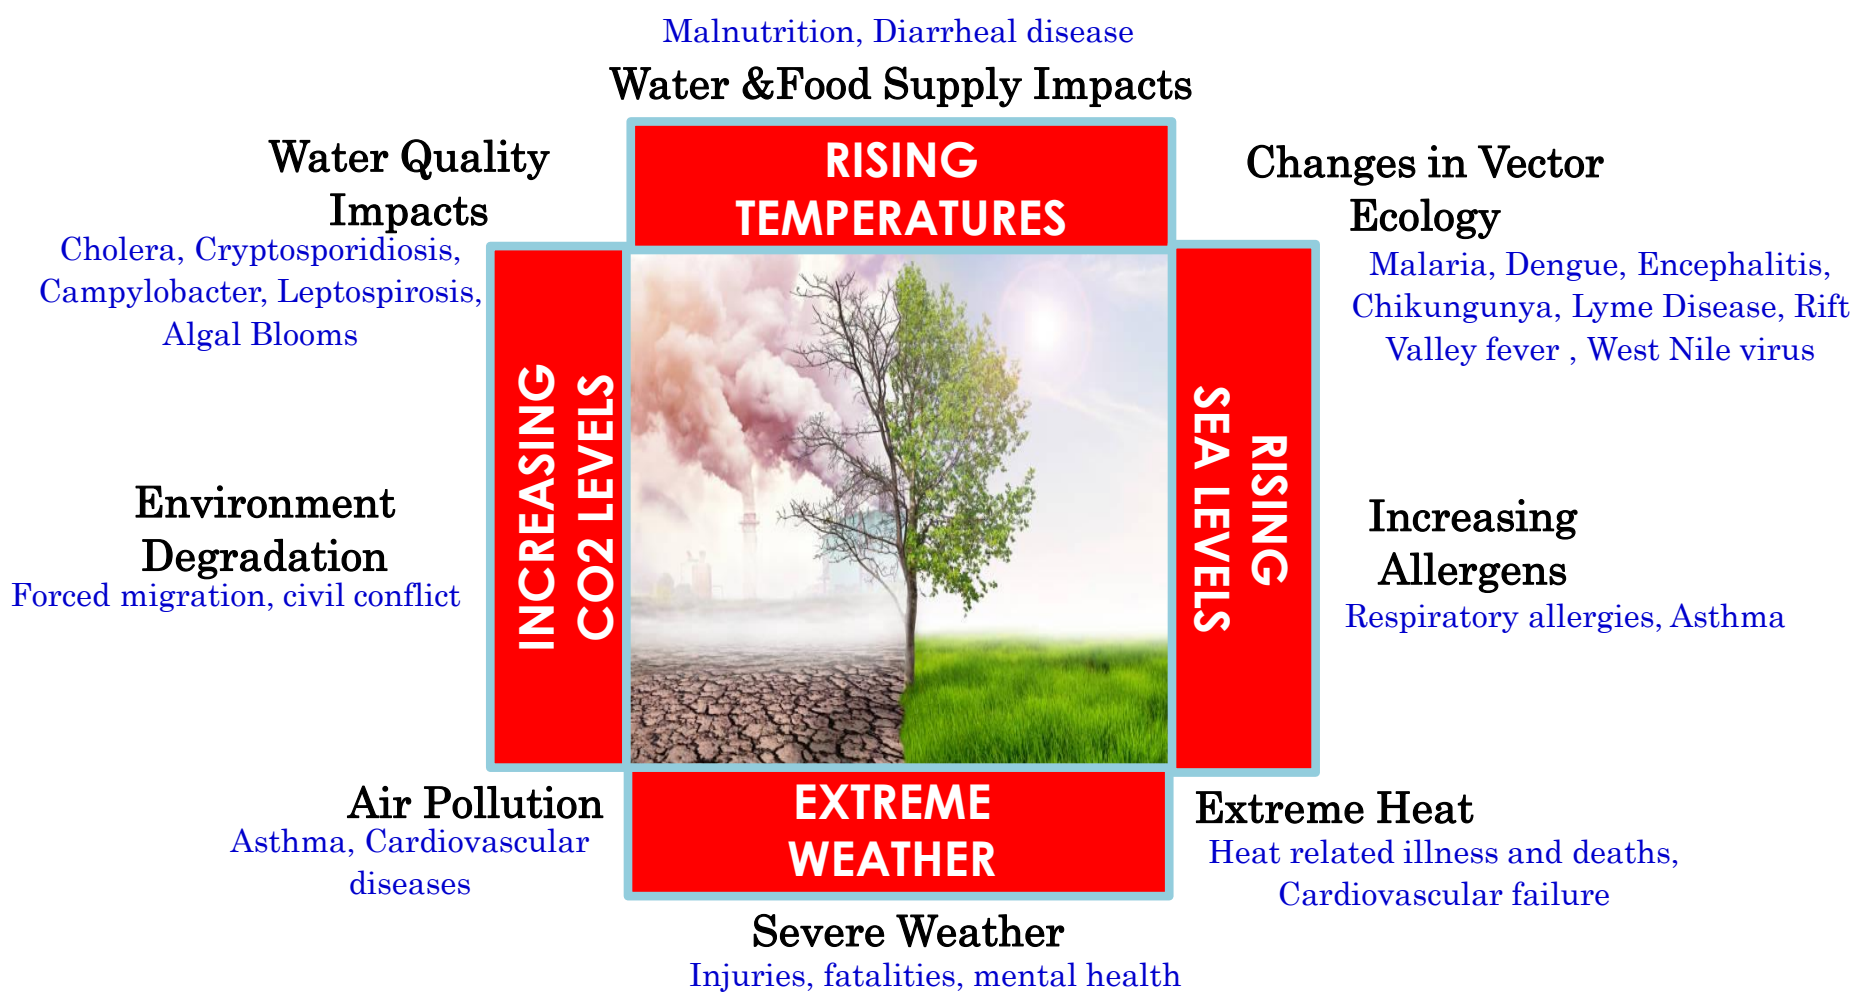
Malnutrition, Diarrheal disease

Water &Food Supply Impacts

RISING TEMPERATURES

Water Quality Impacts

Cholera, Cryptosporidiosis, Campylobacter, Leptospirosis, Algal Blooms

Changes in Vector Ecology

Malaria, Dengue, Encephalitis, Chikungunya, Lyme Disease, Rift Valley fever , West Nile virus

INCREASING CO2 LEVELS

RISING SEA LEVELS

Environment Degradation

Forced migration, civil conflict

Increasing Allergens

Respiratory allergies, Asthma

Air Pollution

Asthma, Cardiovascular diseases

EXTREME WEATHER

Extreme Heat

Heat related illness and deaths, Cardiovascular failure

Severe Weather

Injuries, fatalities, mental health